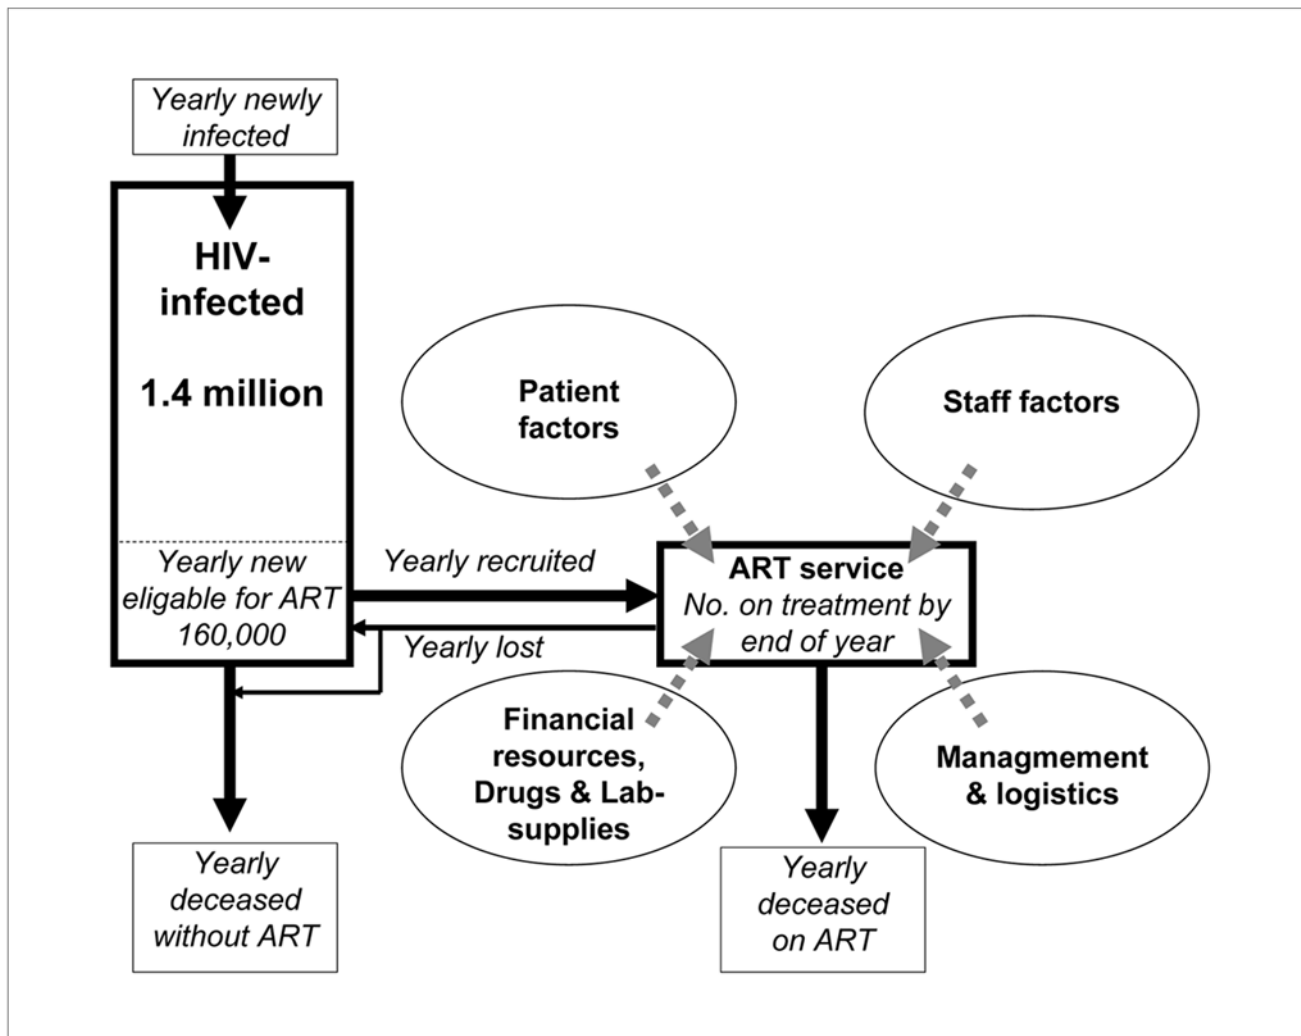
Yearly newly infected

HIV-infected

1.4 million

Yearly new eligable for ART 160,000

Yearly recruited

Yearly lost

Patient factors

Staff factors

ART service
No. on treatment by end of year

Financial resources, Drugs & Lab-supplies

Managment & logistics

Yearly deceased without ART

Yearly deceased on ART